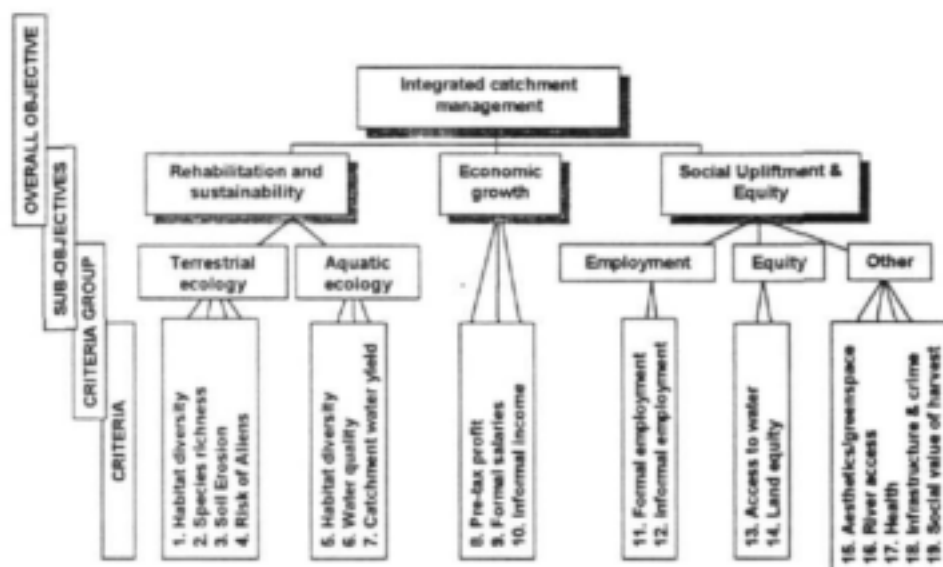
OVERALL OBJECTIVE

SUB-OBJECTIVES

CRITERIA GROUP

CRITERIA

Integrated catchment management

Rehabilitation and sustainability

Economic growth

Social Upliftment & Equity

Terrestrial ecology

Aquatic ecology

Employment

Equity

Other

1. Habitat diversity
2. Species richness
3. Soil Erosion
4. Risk of Aliens

5. Habitat diversity
6. Water quality
7. Catchment water yield

8. Pre-tax profit
9. Formal salaries
10. Informal income

11. Formal employment
12. Informal employment

13. Access to water
14. Land equity

15. Aesthetics/greenspace
16. River access
17. Health
18. Infrastructure & crime
19. Social value of harvest